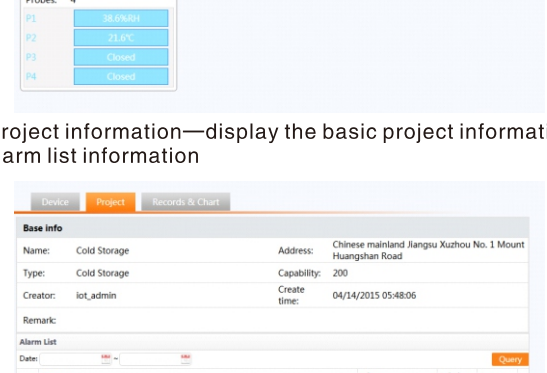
Probes: 4

| P1 | 38.6%RH |
|---|---|
| P2 | 21.6°C |
| P3 | Closed |
| P4 | Closed |

roject information—display the basic project informati
arm list information

Device | Project | Records & Chart

Base info

| Name: | Cold Storage | Address: | Chinese mainland Jiangsu Xuzhou No. 1 Mount Huangshan Road |
|---|---|---|---|
| Type: | Cold Storage | Capability: | 200 |
| Creator: | iot_admin | Create time: | 04/14/2015 05:48:06 |
| Remark: | | | |

Alarm List

Date: ~ Query